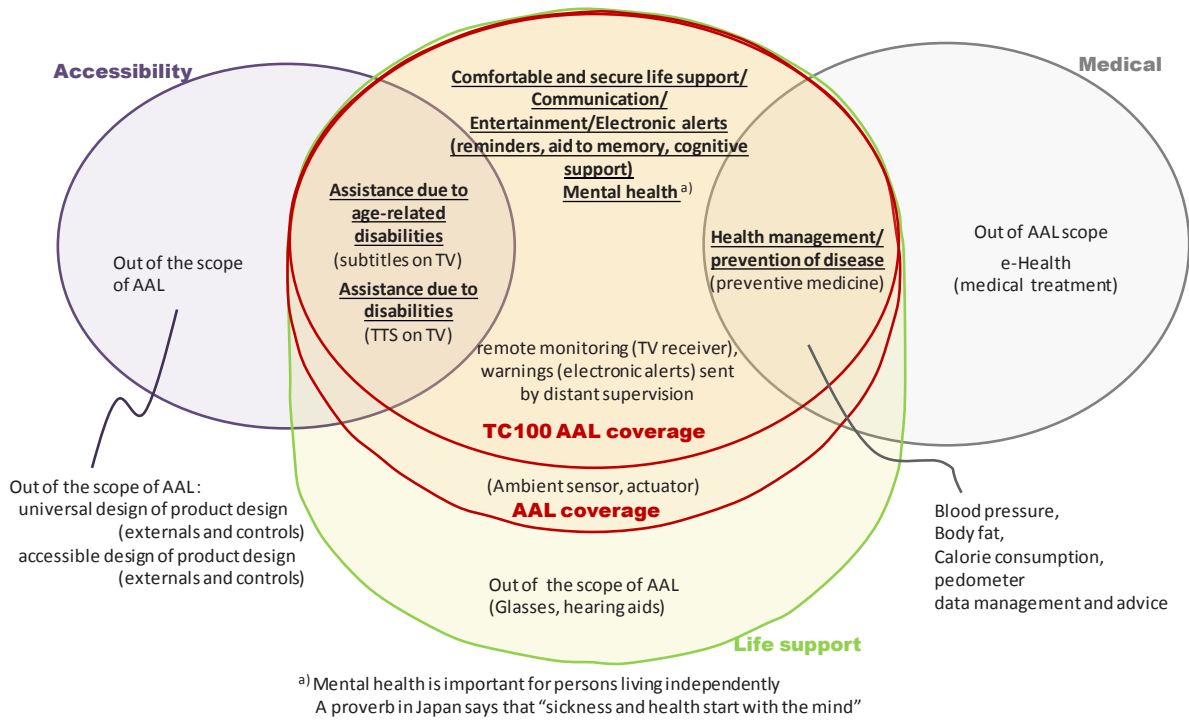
Accessibility

Medical

Comfortable and secure life support/ Communication/ Entertainment/Electronic alerts (reminders, aid to memory, cognitive support) Mental health $^{a)}$

Out of the scope of AAL

Assistance due to age-related disabilities (subtitles on TV)

Assistance due to disabilities (TTS on TV)

Health management/ prevention of disease (preventive medicine)

Out of AAL scope e-Health (medical treatment)

remote monitoring (TV receiver), warnings (electronic alerts) sent by distant supervision

TC100 AAL coverage

Out of the scope of AAL: universal design of product design (externals and controls) accessible design of product design (externals and controls)

(Ambient sensor, actuator)

AAL coverage

Blood pressure, Body fat, Calorie consumption, pedometer data management and advice

Out of the scope of AAL (Glasses, hearing aids)

Life support

$^{a)}$ Mental health is important for persons living independently A proverb in Japan says that “sickness and health start with the mind”